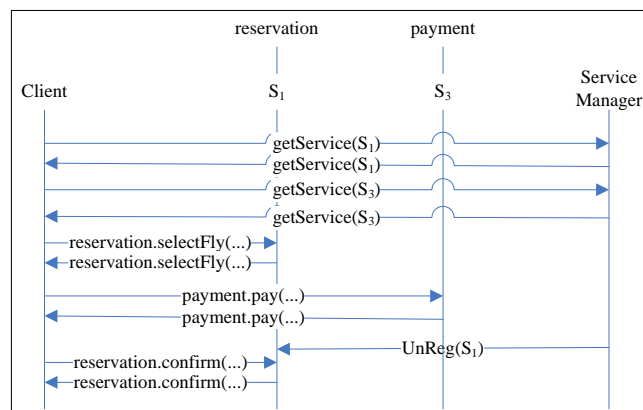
reservation

payment

Client

$S_1$

$S_3$

Service Manager

getService($S_1$)

getService($S_1$)

getService($S_3$)

getService($S_3$)

reservation.selectFly(...)

reservation.selectFly(...)

payment.pay(...)

payment.pay(...)

UnReg($S_1$)

reservation.confirm(...)

reservation.confirm(...)